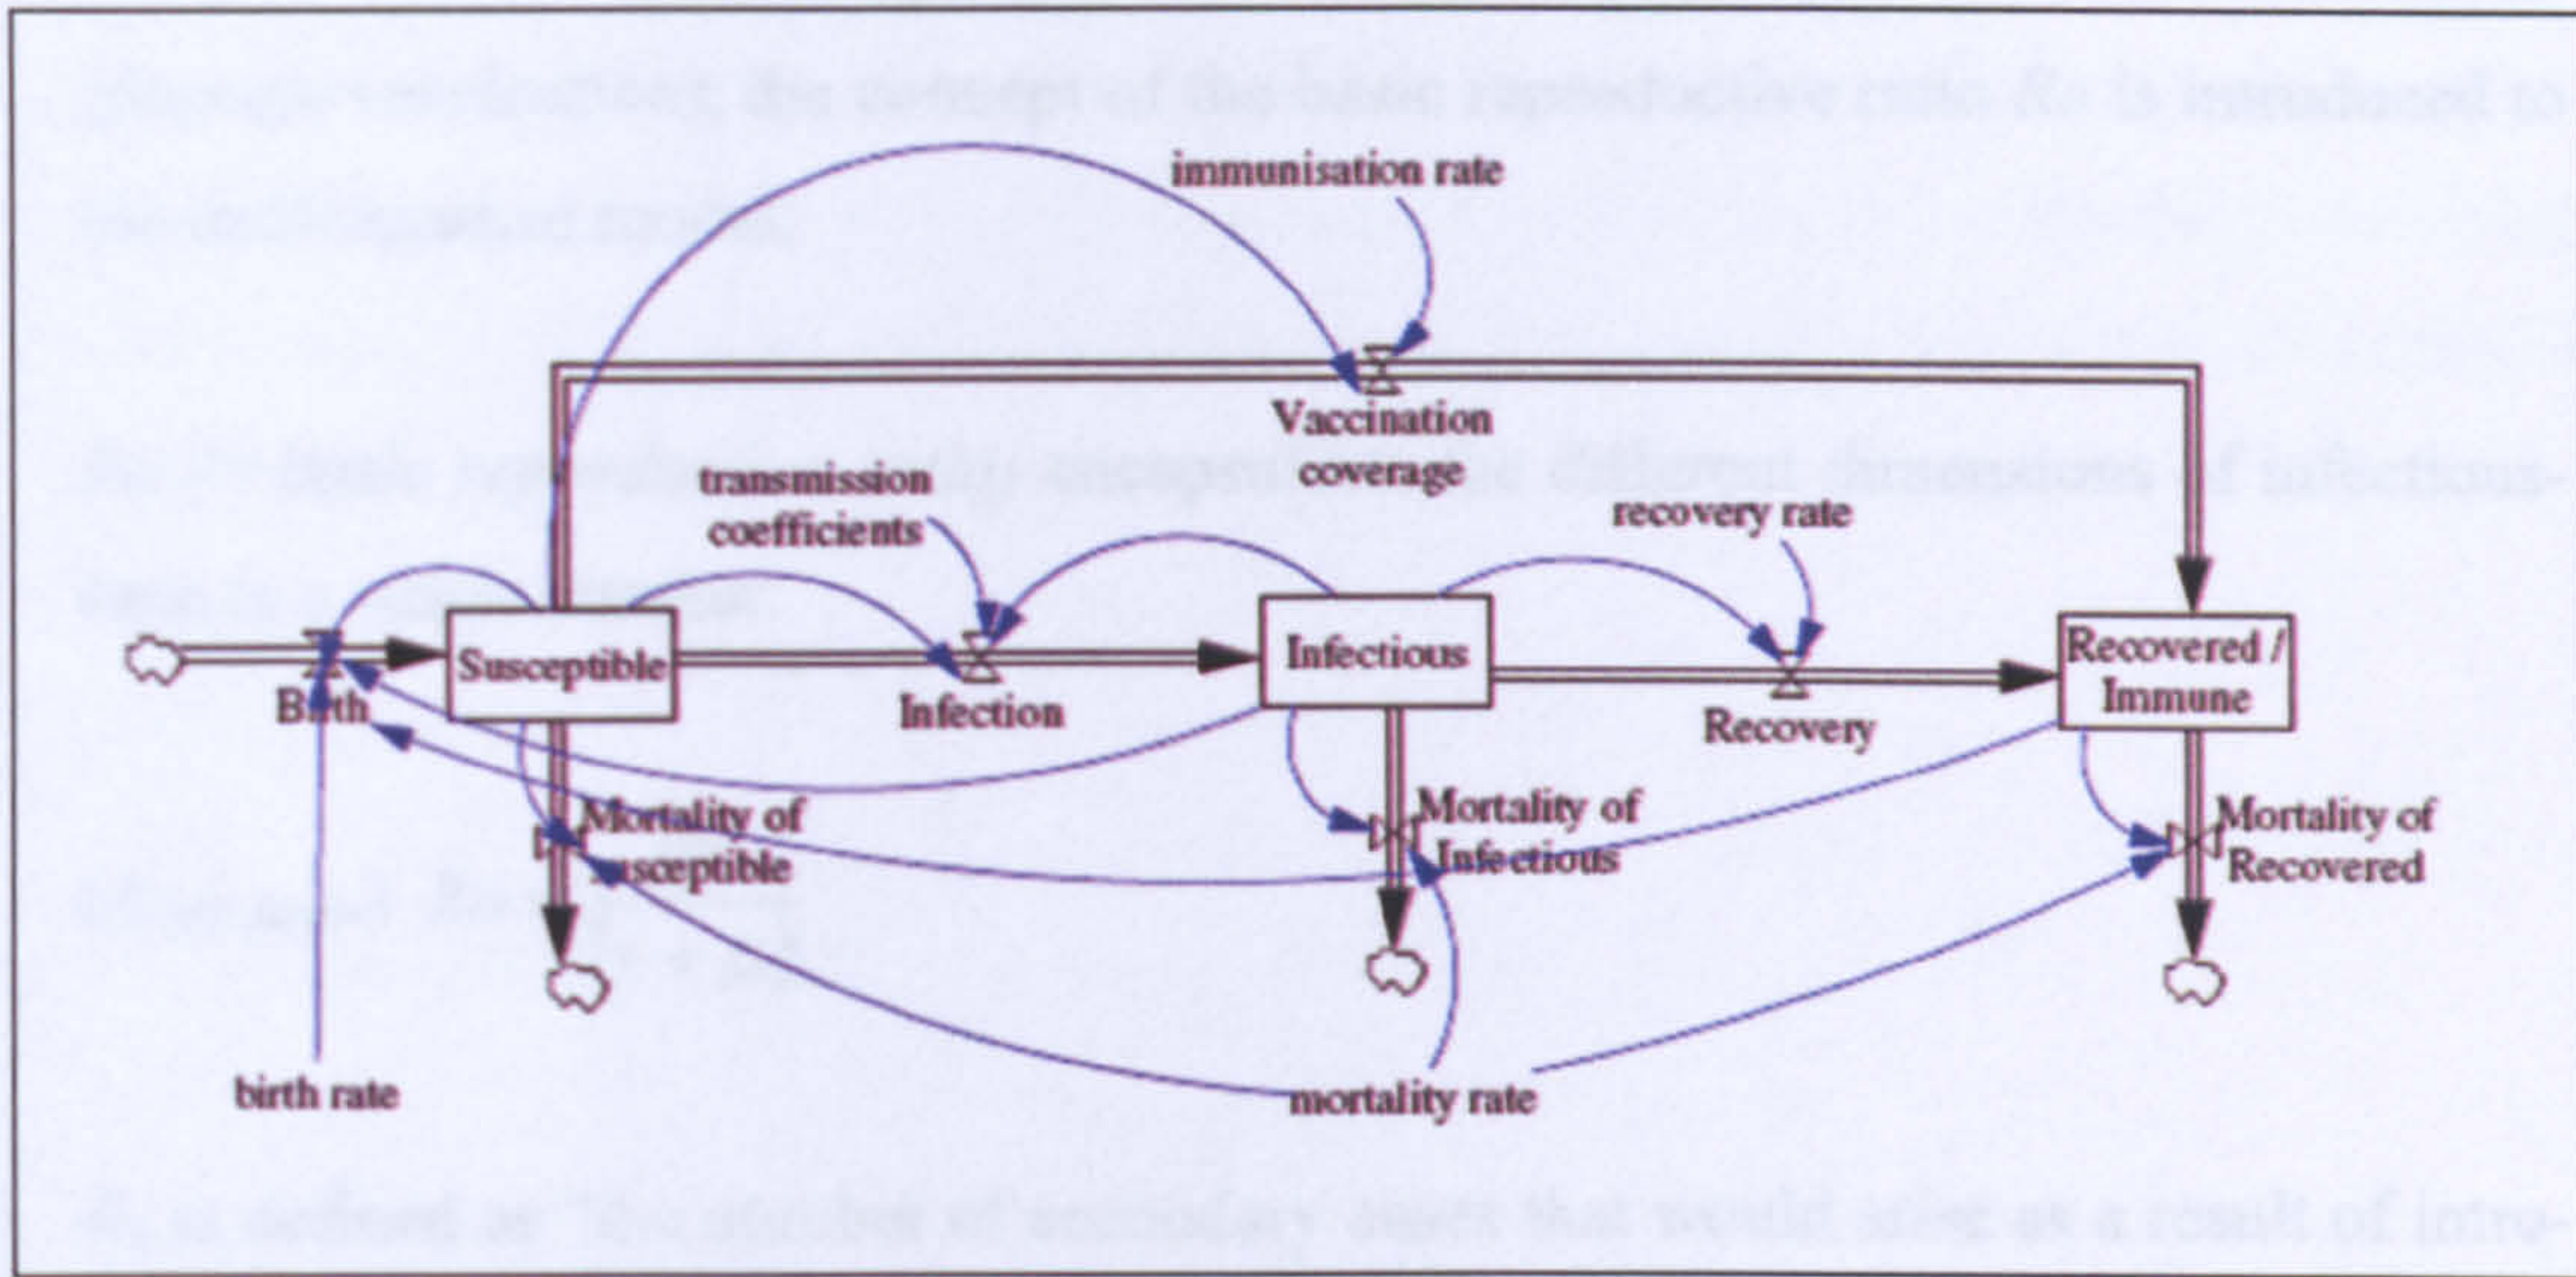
immunisation rate

Vaccination coverage

transmission coefficients

recovery rate

Birth

Susceptible

Infection

Infectious

Recovery

Recovered / Immune

Mortality of Susceptible

Mortality of Infectious

Mortality of Recovered

birth rate

mortality rate